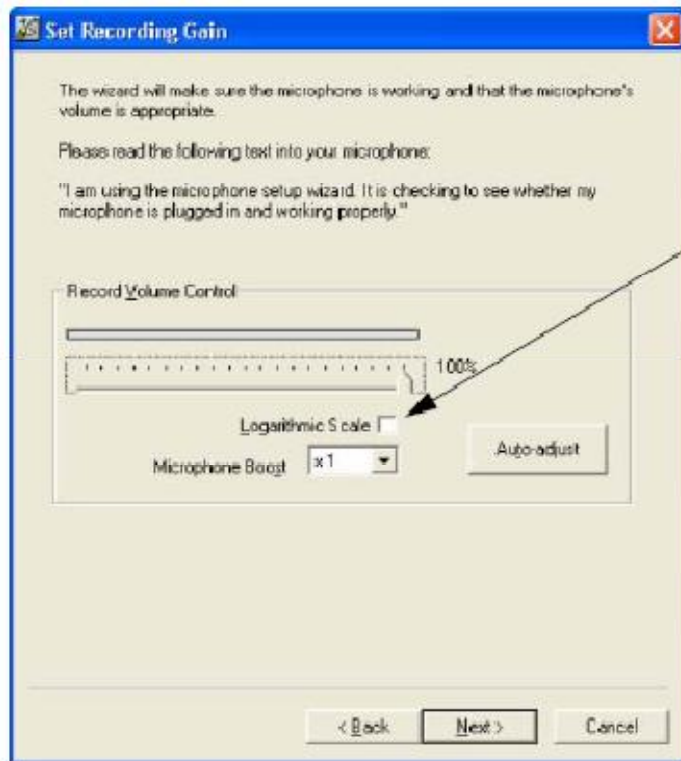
Set Recording Gain

The wizard will make sure the microphone is working and that the microphone's volume is appropriate.

Please read the following text into your microphone:

"I am using the microphone setup wizard. It is checking to see whether my microphone is plugged in and working properly."

Record Volume Control

100%

Logarithmic Scale

Microphone Boost x1

Auto-adjust

< Back Next > Cancel